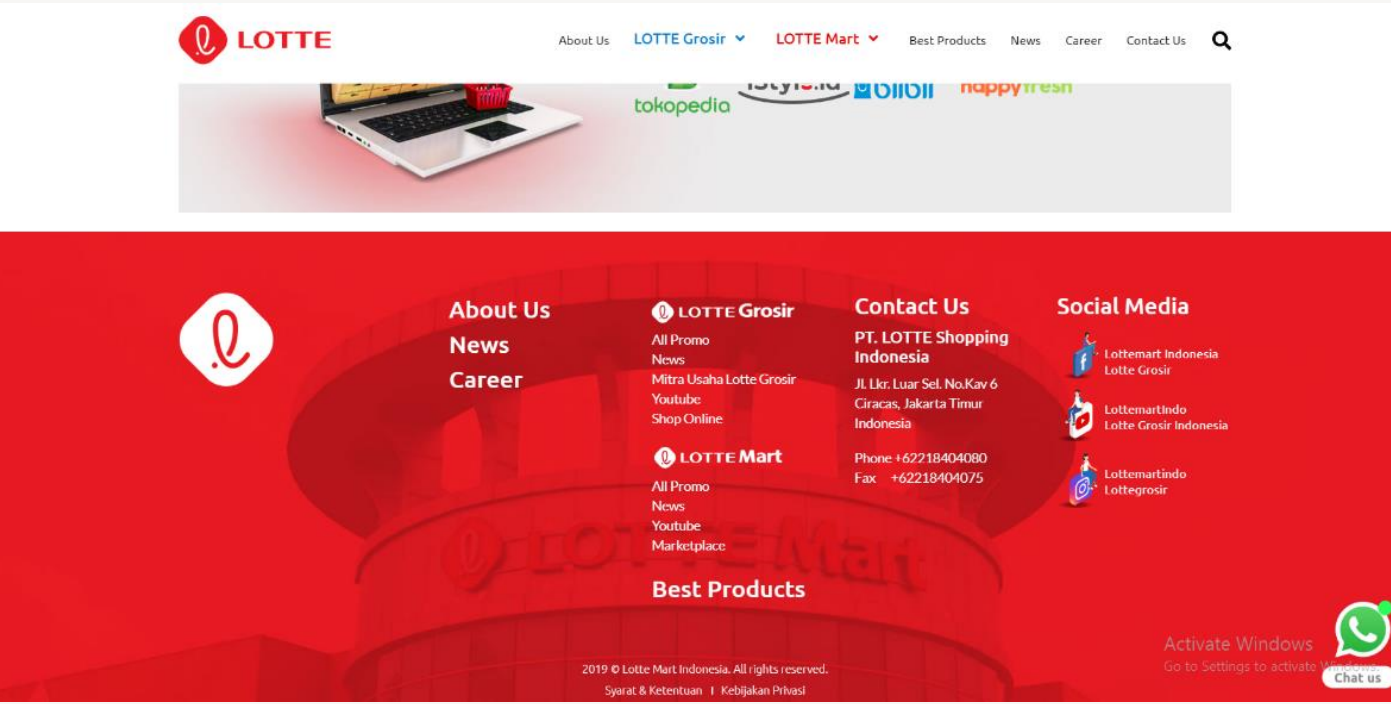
LOTTE

About Us
LOTTE Grosir
LOTTE Mart
Best Products
News
Career
Contact Us

tokopedia
iStyle.id
blibli
happyfresh

About Us
News
Career

LOTTE Grosir
All Promo
News
Mitra Usaha Lotte Grosir
Youtube
Shop Online

LOTTE Mart
All Promo
News
Youtube
Marketplace

Best Products

Contact Us
PT. LOTTE Shopping Indonesia
Jl. Lkr. Luar Sel. No.Kav 6 Ciracas, Jakarta Timur Indonesia

Phone +62218404080
Fax +62218404075

Social Media
Lottemart Indonesia
Lotte Grosir
LottemartIndo
Lotte Grosir Indonesia
Lottemartindo
Lottegrosir

LOTTE Mart

Activate Windows
Go to Settings to activate Windows.

Chat us

2019 © Lotte Mart Indonesia. All rights reserved.
Syarat & Ketentuan I Kebijakan Privasi